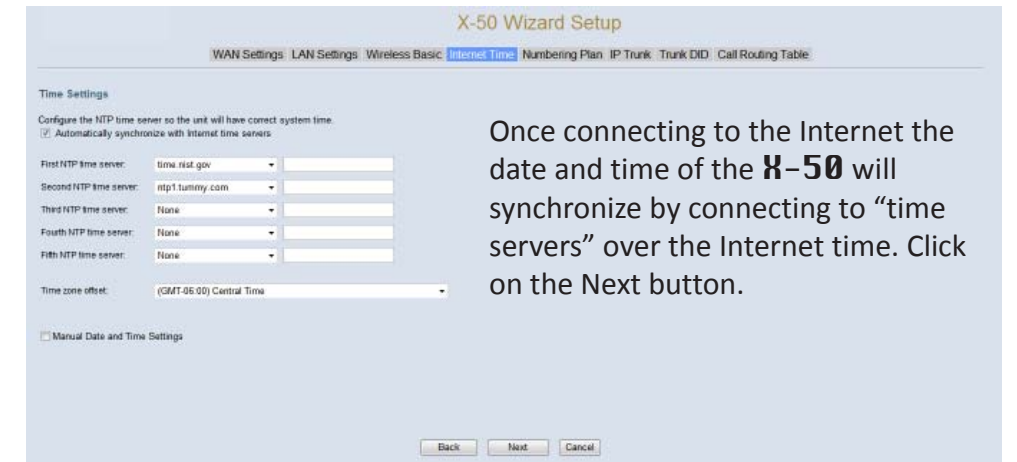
X-50 Wizard Setup

WAN Settings LAN Settings Wireless Basic Internet Time Numbering Plan IP Trunk Trunk DID Call Routing Table

Time Settings

Configure the NTP time server so the unit will have correct system time.
Automatically synchronize with Internet time servers

| | |
|---|---|
| First NTP time server: | time.nist.gov |
| Second NTP time server: | ntp1.tummy.com |
| Third NTP time server: | None |
| Fourth NTP time server: | None |
| Fifth NTP time server: | None |

Time zone offset: (GMT-06:00) Central Time

Manual Date and Time Settings

Once connecting to the Internet the date and time of the X-50 will synchronize by connecting to "time servers" over the Internet time. Click on the Next button.

Back Next Cancel